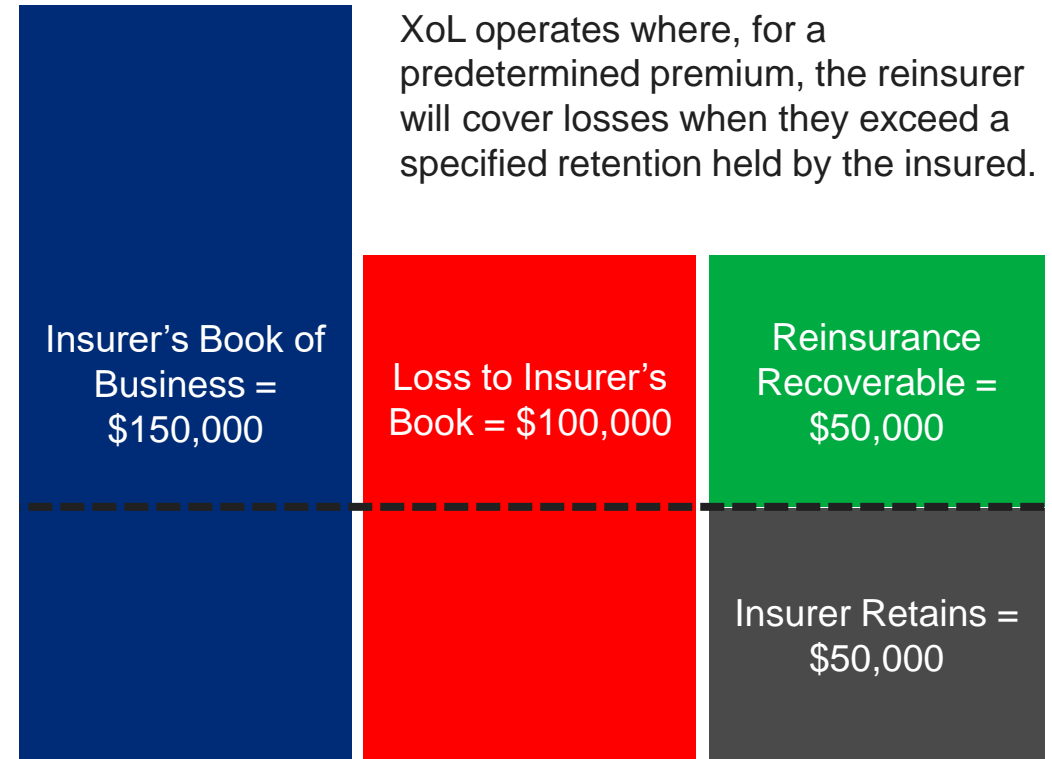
XoL operates where, for a predetermined premium, the reinsurer will cover losses when they exceed a specified retention held by the insured.

Insurer's Book of Business = \$150,000

Loss to Insurer's Book = \$100,000

Reinsurance Recoverable = \$50,000

Insurer Retains = \$50,000